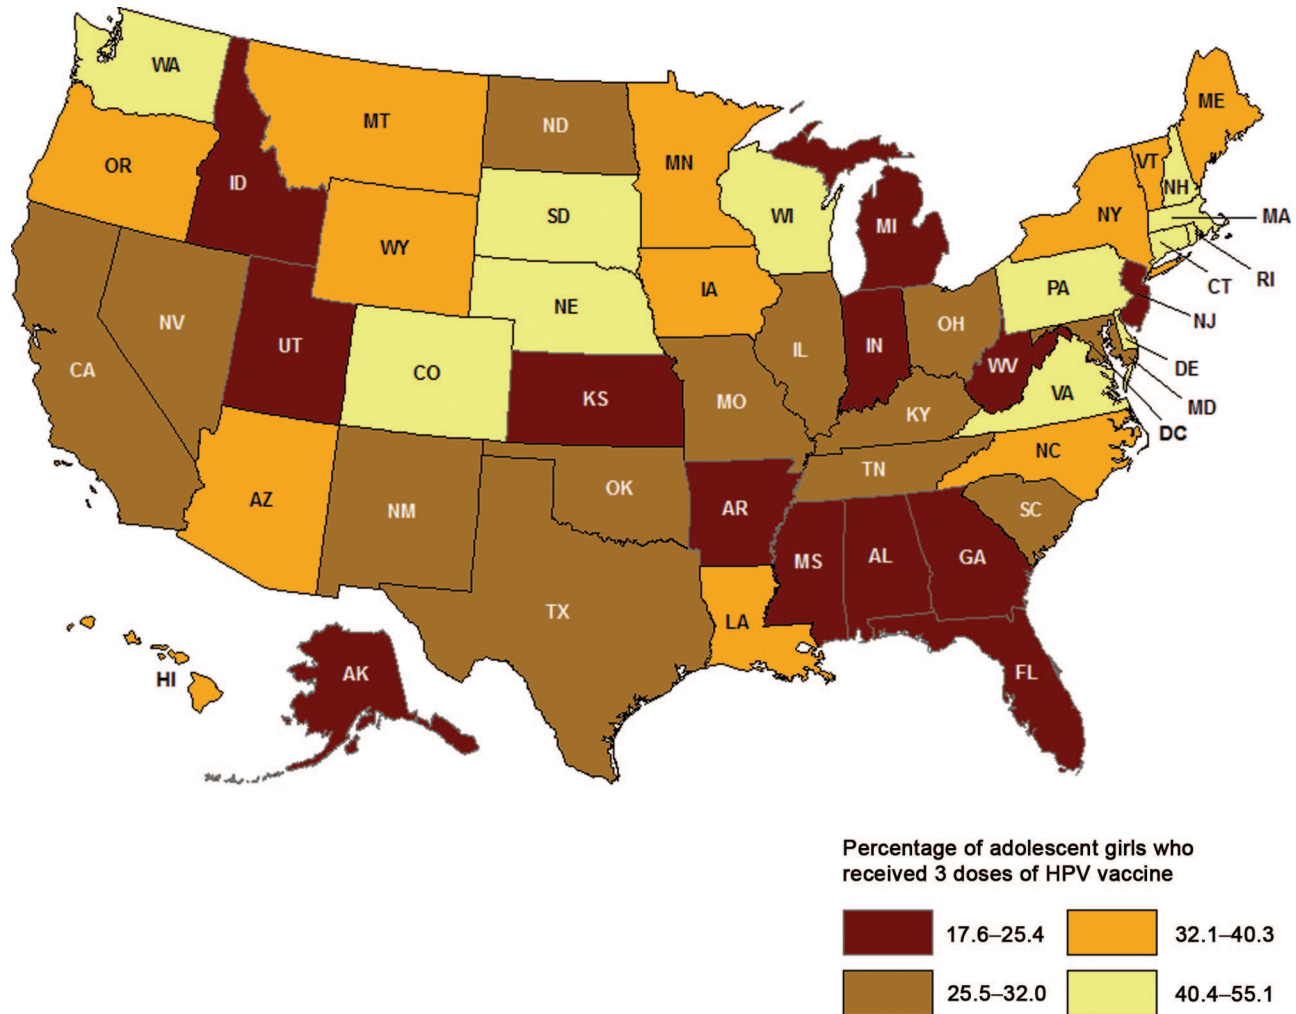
WA
OR
ID
MT
ND
MN
ME
VT
NH
MA
WI
SD
WY
MI
NY
RI
CT
NJ
PA
IA
NE
NV
UT
CO
IL
IN
OH
CA
WV
DE
VA
MD
KS
MO
KY
DC
NC
TN
AZ
NM
OK
AR
SC
MS
AL
GA
TX
LA
HI
AK
FL

Percentage of adolescent girls who received 3 doses of HPV vaccine

17.6–25.4
32.1–40.3
25.5–32.0
40.4–55.1